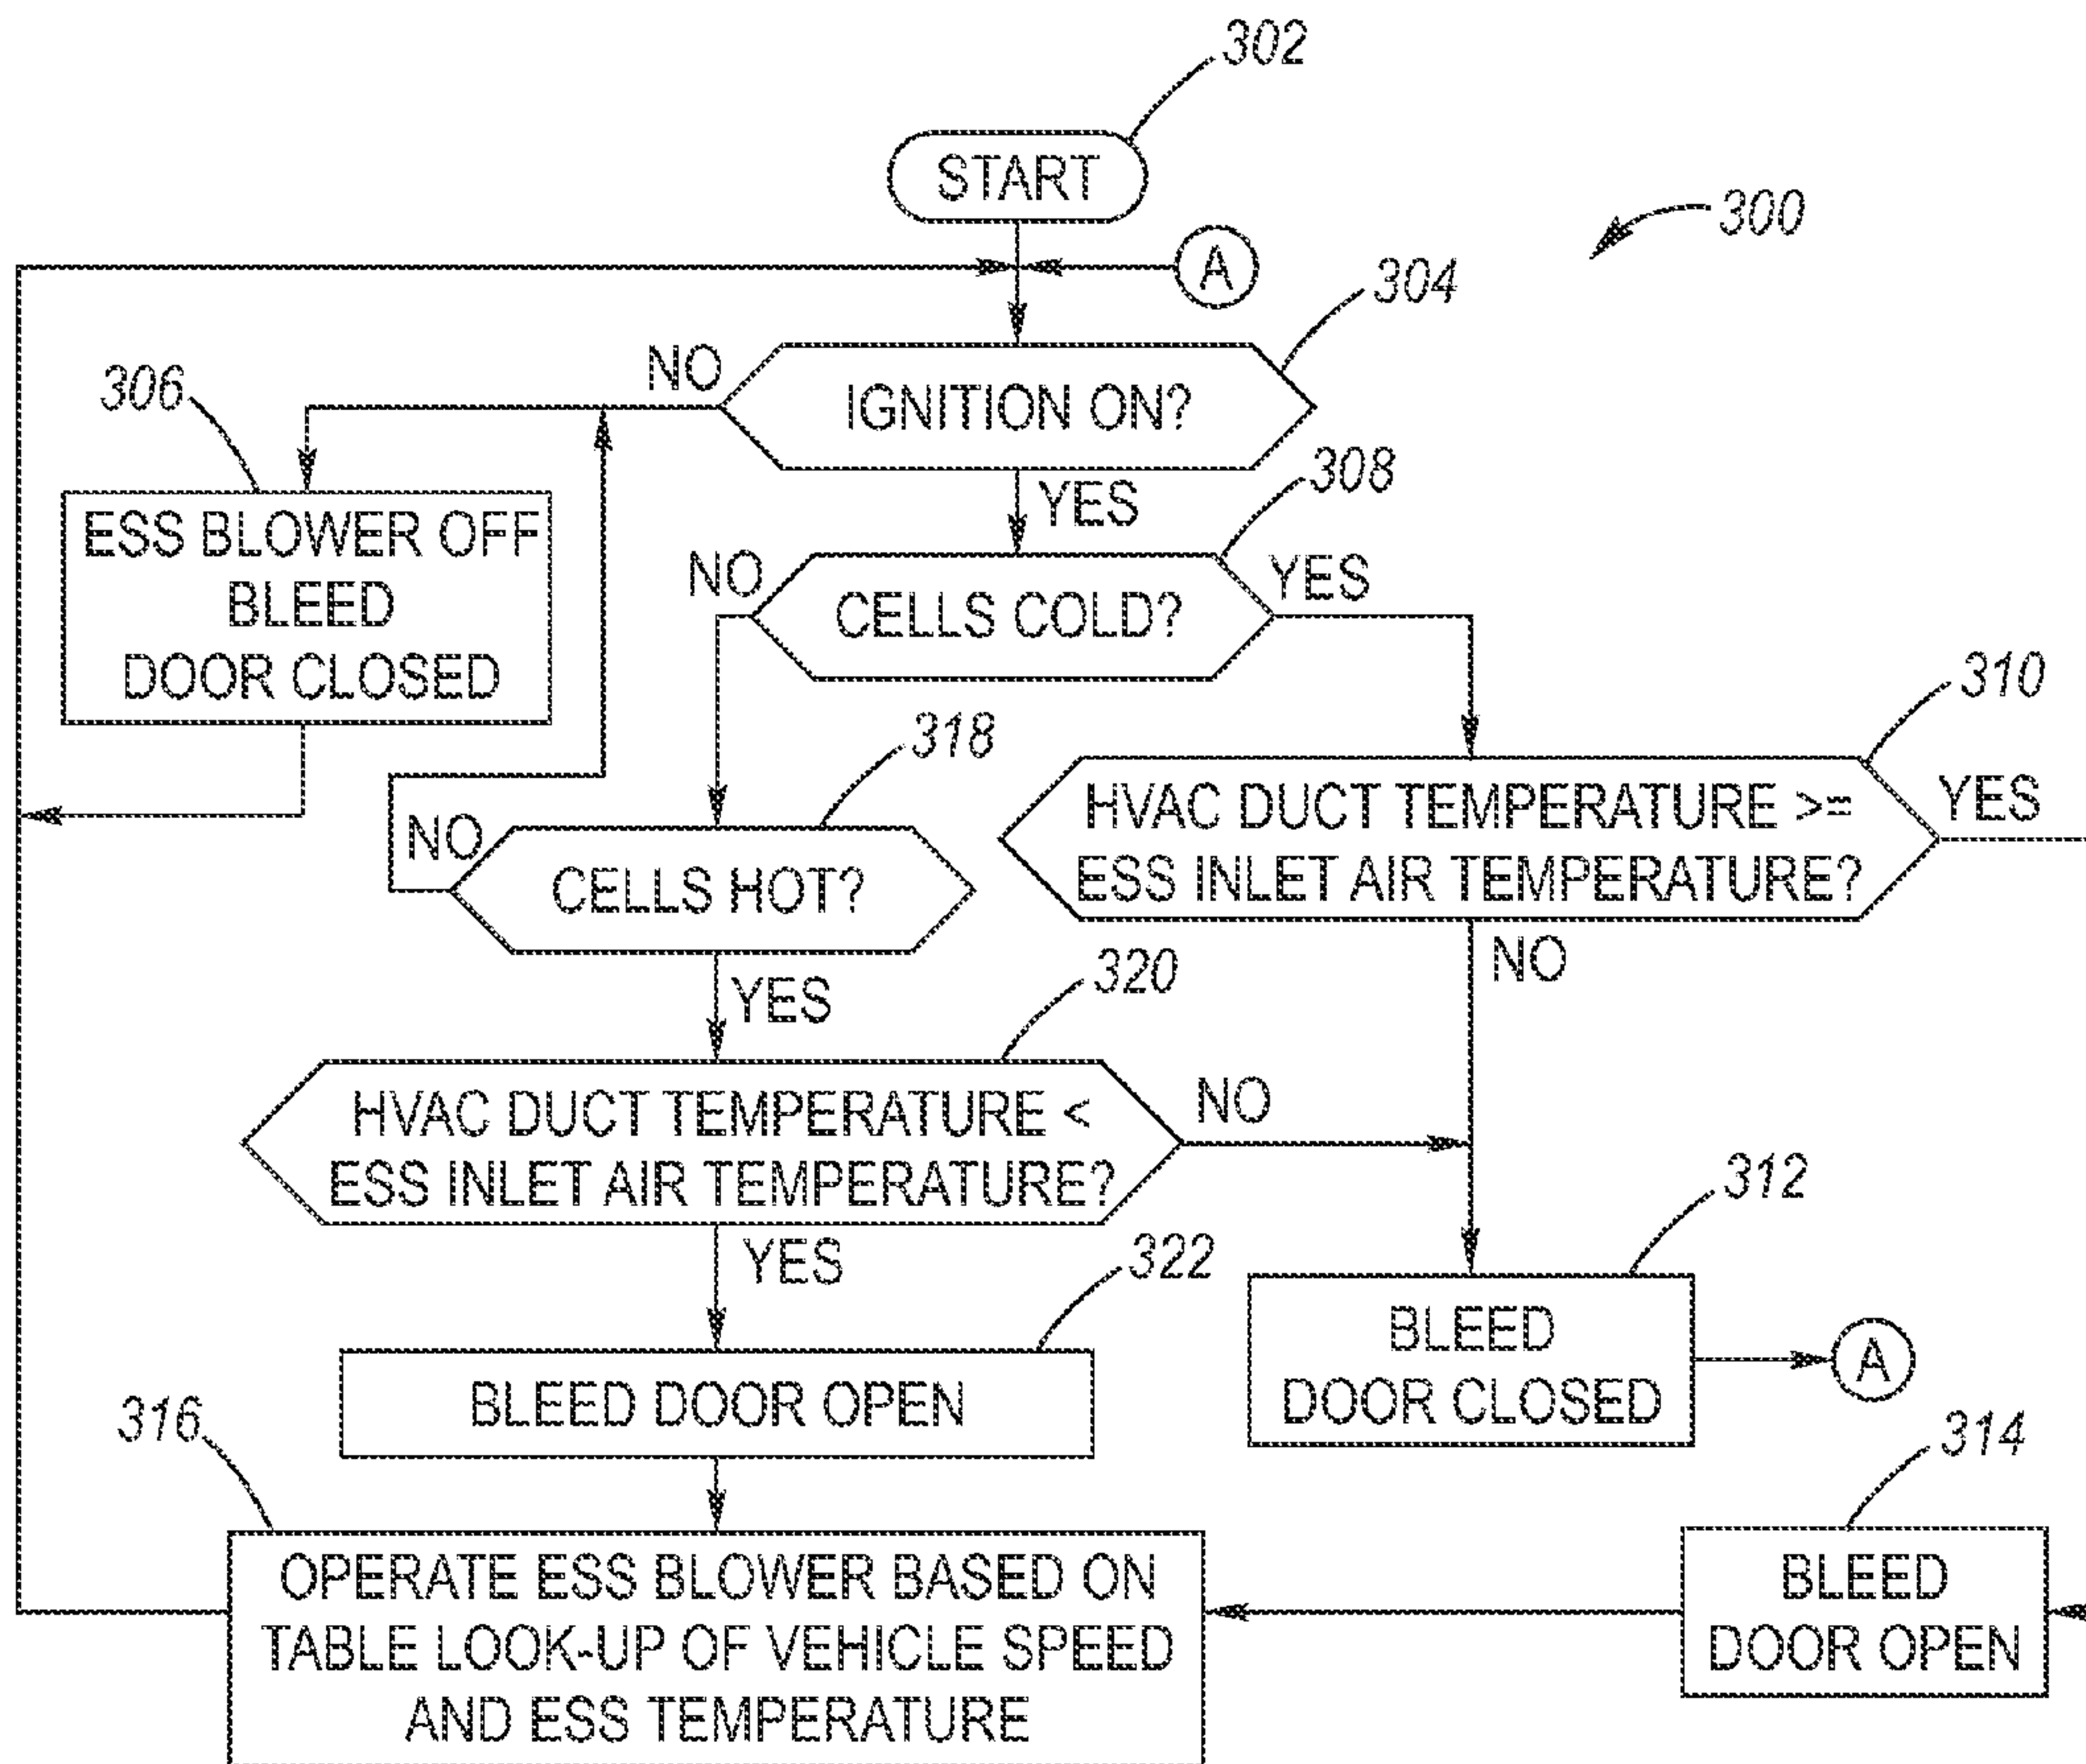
302

START

300

A

304

NO

IGNITION ON?

306

ESS BLOWER OFF BLEED DOOR CLOSED

YES

308

NO

CELLS COLD?

YES

310

318

HVAC DUCT TEMPERATURE >= ESS INLET AIR TEMPERATURE?

YES

NO

CELLS HOT?

NO

YES

320

HVAC DUCT TEMPERATURE < ESS INLET AIR TEMPERATURE?

NO

312

YES

322

BLEED DOOR CLOSED

A

BLEED DOOR OPEN

316

314

OPERATE ESS BLOWER BASED ON TABLE LOOK-UP OF VEHICLE SPEED AND ESS TEMPERATURE

BLEED DOOR OPEN